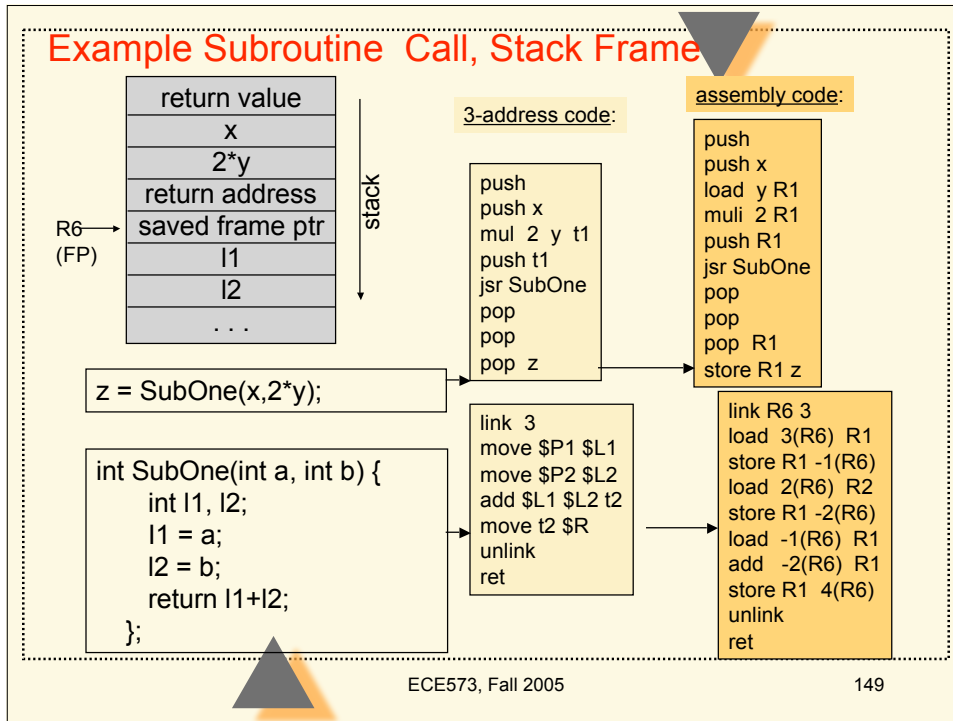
Example Subroutine Call, Stack Frame

| return value |
|---|
| x |
| 2*y |
| return address |
| saved frame ptr |
| l1 |
| l2 |
| . . . |

R6
(FP)

stack

3-address code:

push
push x
mul 2 y t1
push t1
jsr SubOne
pop
pop
pop z

assembly code:

push
push x
load y R1
muli 2 R1
push R1
jsr SubOne
pop
pop
pop R1
store R1 z

z = SubOne(x,2*y);

int SubOne(int a, int b) {
int l1, l2;
l1 = a;
l2 = b;
return l1+l2;
};

link 3
move $P1 $L1
move $P2 $L2
add $L1 $L2 t2
move t2 $R
unlink
ret

link R6 3
load 3(R6) R1
store R1 -1(R6)
load 2(R6) R2
store R1 -2(R6)
load -1(R6) R1
add -2(R6) R1
store R1 4(R6)
unlink
ret

ECE573, Fall 2005

149